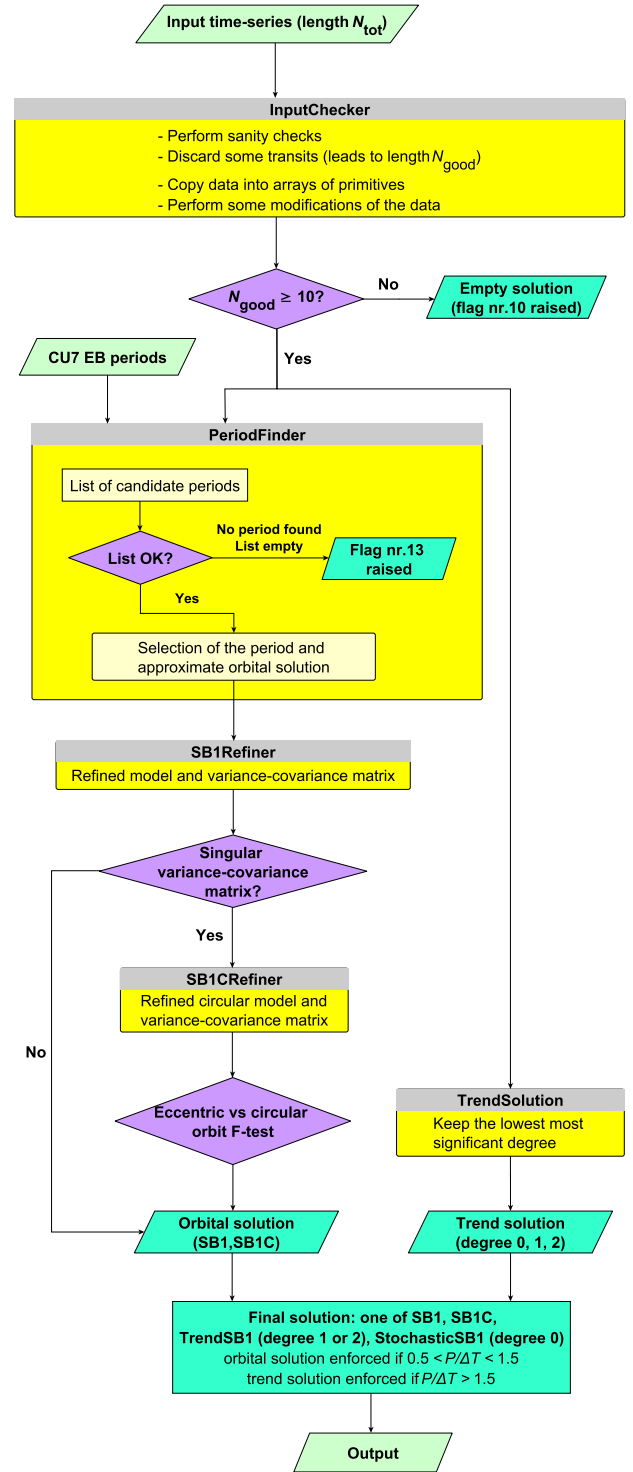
Input time-series (length $N_{tot}$)

InputChecker

- Perform sanity checks
- Discard some transits (leads to length $N_{good}$)
- Copy data into arrays of primitives
- Perform some modifications of the data

$N_{good} \geq 10$?

No

Empty solution (flag nr.10 raised)

Yes

CU7 EB periods

PeriodFinder

List of candidate periods

List OK?

No period found
List empty

Flag nr.13 raised

Yes

Selection of the period and approximate orbital solution

SB1Refiner

Refined model and variance-covariance matrix

Singular variance-covariance matrix?

Yes

No

SB1CRefiner

Refined circular model and variance-covariance matrix

Eccentric vs circular orbit F-test

TrendSolution

Keep the lowest most significant degree

Orbital solution (SB1,SB1C)

Trend solution (degree 0, 1, 2)

Final solution: one of SB1, SB1C, TrendSB1 (degree 1 or 2), StochasticSB1 (degree 0)
orbital solution enforced if $0.5 < P/\Delta T < 1.5$
trend solution enforced if $P/\Delta T > 1.5$

Output